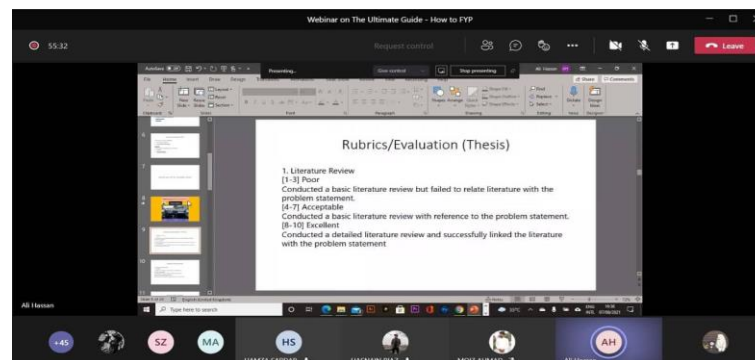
Webinar on The Ultimate Guide - How to FYP

55:32

Request control

Leave

Presenting...

Give control

Stop presenting

Rubrics/Evaluation (Thesis)

1. Literature Review
[1-3] Poor
Conducted a basic literature review but failed to relate literature with the problem statement.
[4-7] Acceptable
Conducted a basic literature review with reference to the problem statement.
[8-10] Excellent
Conducted a detailed literature review and successfully linked the literature with the problem statement

Ali Hassan

Type here to search

+45

SZ

MA

HS

AH